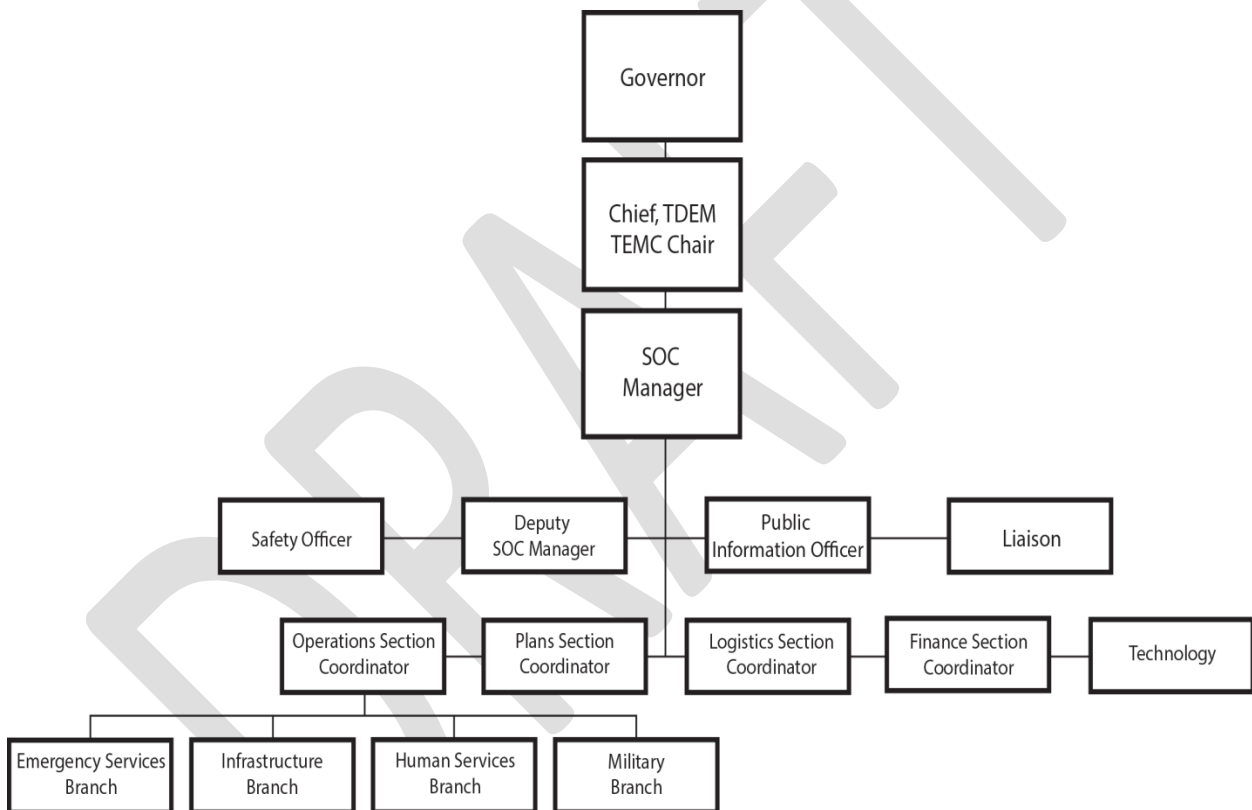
DRAFT

Governor

Chief, TDEM
TEMC Chair

SOC
Manager

Safety Officer

Deputy
SOC Manager

Public
Information Officer

Liaison

Operations Section
Coordinator

Plans Section
Coordinator

Logistics Section
Coordinator

Finance Section
Coordinator

Technology

Emergency Services
Branch

Infrastructure
Branch

Human Services
Branch

Military
Branch